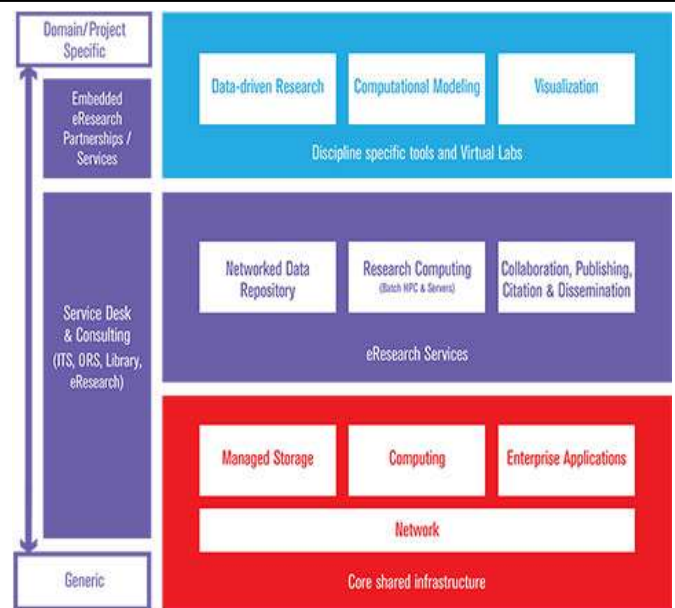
Domain/Project Specific

Embedded eResearch Partnerships / Services

Service Desk & Consulting (ITS, ORS, Library, eResearch)

Generic

Data-driven Research

Computational Modeling

Visualization

Discipline specific tools and Virtual Labs

Networked Data Repository

Research Computing (Batch HPC & Servers)

Collaboration, Publishing, Citation & Dissemination

eResearch Services

Managed Storage

Computing

Enterprise Applications

Network

Core shared infrastructure